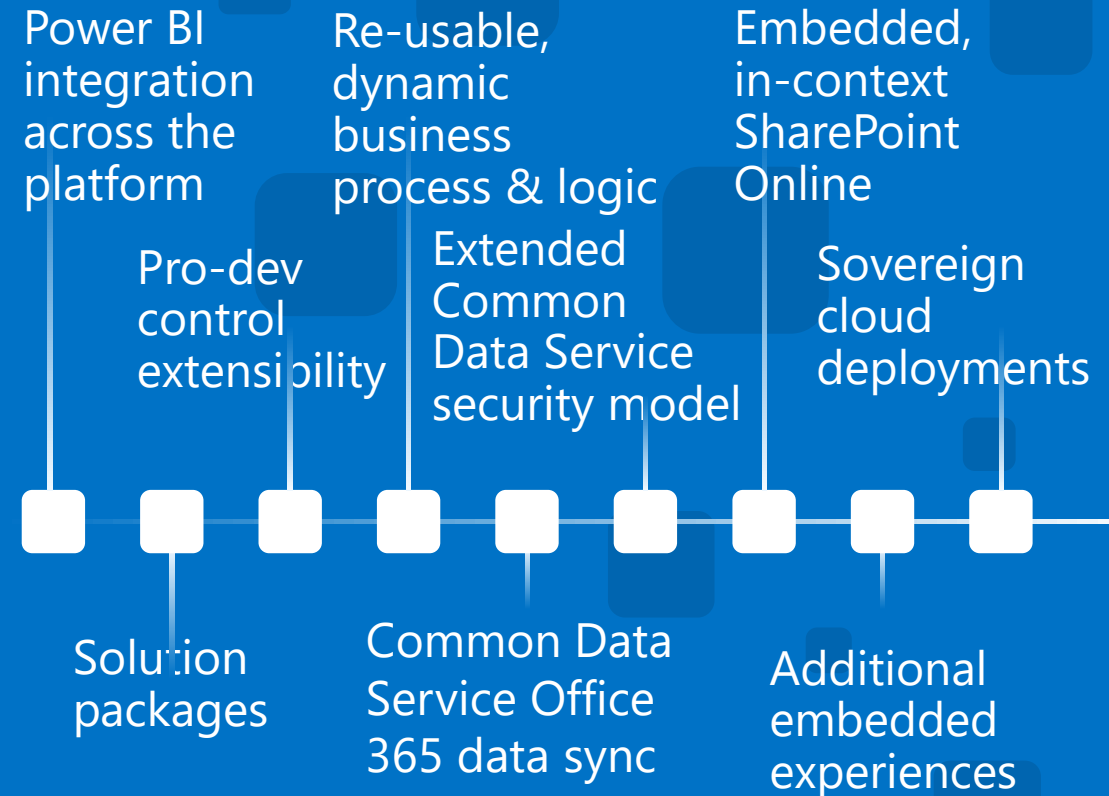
Power BI integration across the platform

Pro-dev control extensibility

Re-usable, dynamic business process & logic

Extended Common Data Service security model

Embedded, in-context SharePoint Online

Sovereign cloud deployments

Solution packages

Common Data Service Office 365 data sync

Additional embedded experiences